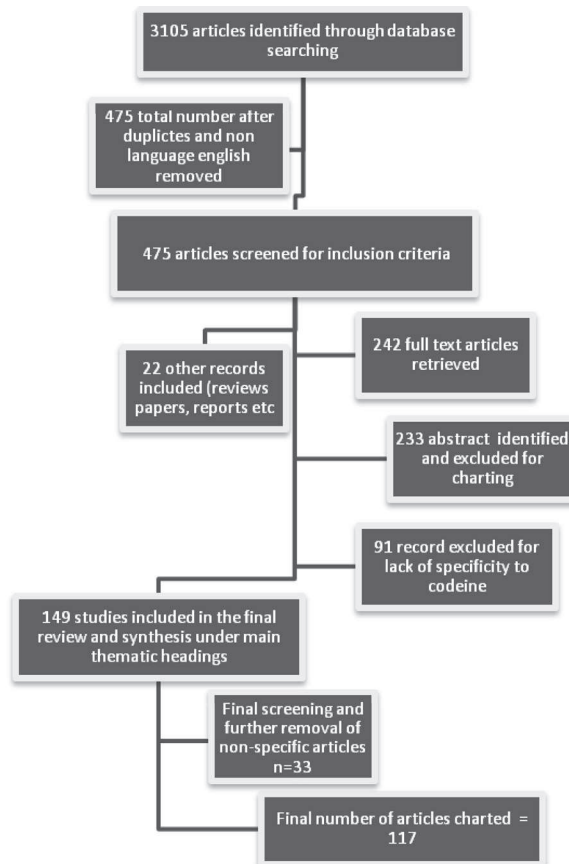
3105 articles identified through database searching

475 total number after duplictes and non language english removed

475 articles screened for inclusion criteria

22 other records included (reviews papers, reports etc

242 full text articles retrieved

233 abstract identified and excluded for charting

91 record excluded for lack of specificity to codeine

149 studies included in the final review and synthesis under main thematic headings

Final screening and further removal of non-specific articles n=33

Final number of articles charted = 117